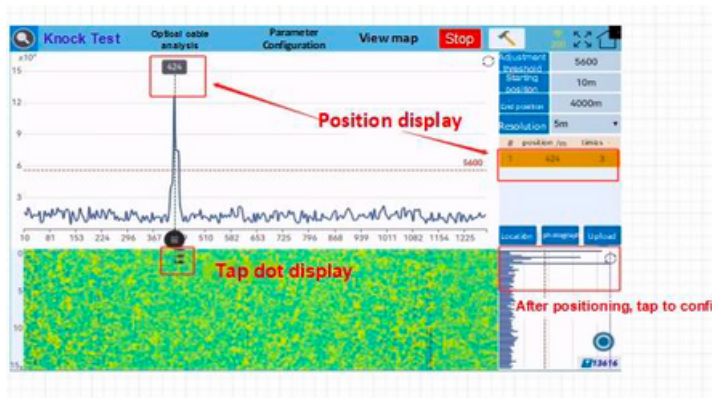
Knock Test
Optical cable analysis
Parameter Configuration
View map
Stop

x10⁴
15
12
9
6
3
424
5600
10 81 153 224 296 367 439 510 582 653 725 796 868 939 1011 1082 1154 1225

Position display

Tap dot display

Adjustment threshold | 5600
Starting position | 10m
End position | 4000m
Resolution | 5m

| # | position /m | times |
|---|---|---|
| 1 | 424 | 3 |

Location
photograph
Upload

After positioning, tap to confi

13616